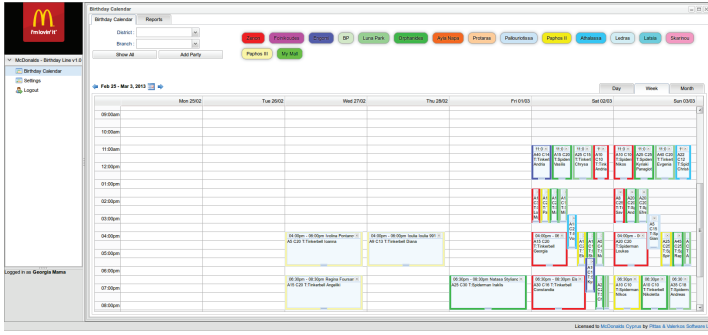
i'm lovin' it

McDonalds - Birthday Line v1.0
Birthday Calendar
Settings
Logout

Logged in as Georgia Mama

Birthday Calendar

Birthday Calendar | Reports

District:
Branch:
Show All | Add Party

Zenon | Fontoulka | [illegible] | BP | Luna Park | Dhekelia | Ayia Napa | Protaras | Pallouriotissa | Paphos II | Athalassa | Ledras | Latsia | Skarinou | Paphos III | My Mall

Feb 25 - Mar 3, 2013

Day | Week | Month

Mon 25/02 | Tue 26/02 | Wed 27/02 | Thu 28/02 | Fri 01/03 | Sat 02/03 | Sun 03/03

09:00am
10:00am
11:00am
12:00pm
01:00pm
02:00pm
03:00pm
04:00pm
05:00pm
06:00pm
07:00pm
08:00pm

04:00pm - 06:00pm Irodina Pomporo
A5 C20 T.Tinkerbell Ioanna

04:00pm - 06:00pm Irodia Irodia 001
A6 C12 T.Tinkerbell Diana

04:00pm - 06:00pm
A13 C20 T.Tinkerbell Georgia

04:00pm - 06:00pm
A20 C20 T.Spiderman Loukas

06:30pm - 08:30pm Regina Foursa
A10 C20 T.Tinkerbell Angelik

06:30pm - 08:30pm Natasa Styliano
A25 C16 T.Spiderman Isalia

06:30pm - 08:30pm Ele
A30 C16 T.Tinkerbell Constantia

06:30pm - 08:30pm
A10 C20 T.Spiderman Mikos

06:30pm - 08:30pm
A10 C16 T.Tinkerbell Nikoletta

06:30pm - 08:30pm
A10 C16 T.Spiderman Andreas

Licensed to McDonalds Cyprus by Pittas & Valerkos Software Ltd